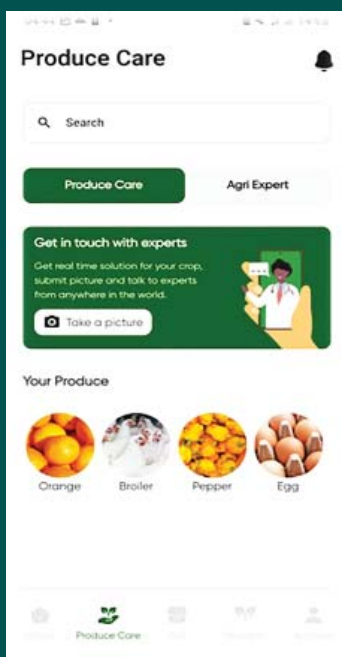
Produce Care

Search

Produce Care

Agri Expert

Get in touch with experts

Get real time solution for your crop, submit picture and talk to experts from anywhere in the world.

Take a picture

Your Produce

Orange

Broiler

Pepper

Egg

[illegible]

Produce Care

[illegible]

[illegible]

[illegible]